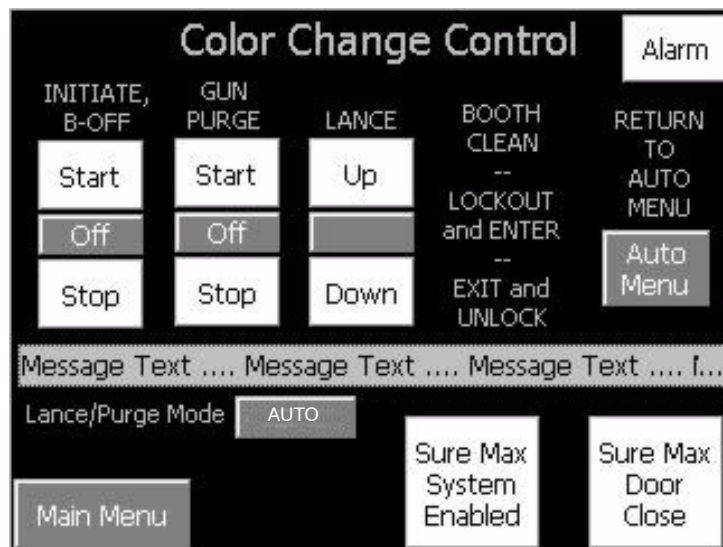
Color Change Control

Alarm

INITIATE, B-OFF

Start

Off

Stop

GUN PURGE

Start

Off

Stop

LANCE

Up

Down

BOOTH CLEAN
--
LOCKOUT and ENTER
--
EXIT and UNLOCK

RETURN TO AUTO MENU

Auto Menu

Message Text .... Message Text .... Message Text .... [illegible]

Lance/Purge Mode AUTO

Sure Max System Enabled

Sure Max Door Close

Main Menu